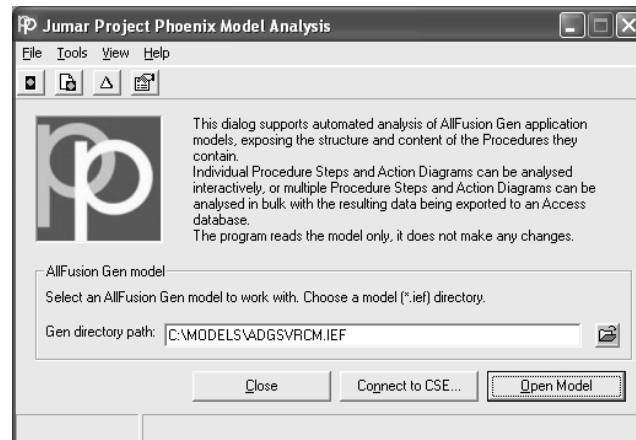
Jumar Project Phoenix Model Analysis

File Tools View Help

This dialog supports automated analysis of AllFusion Gen application models, exposing the structure and content of the Procedures they contain.
Individual Procedure Steps and Action Diagrams can be analysed interactively, or multiple Procedure Steps and Action Diagrams can be analysed in bulk with the resulting data being exported to an Access database.
The program reads the model only, it does not make any changes.

AllFusion Gen model

Select an AllFusion Gen model to work with. Choose a model (*.ief) directory.

Gen directory path: C:\MODELS\ADGSVRCM.IEF

Close | Connect to CSE... | Open Model